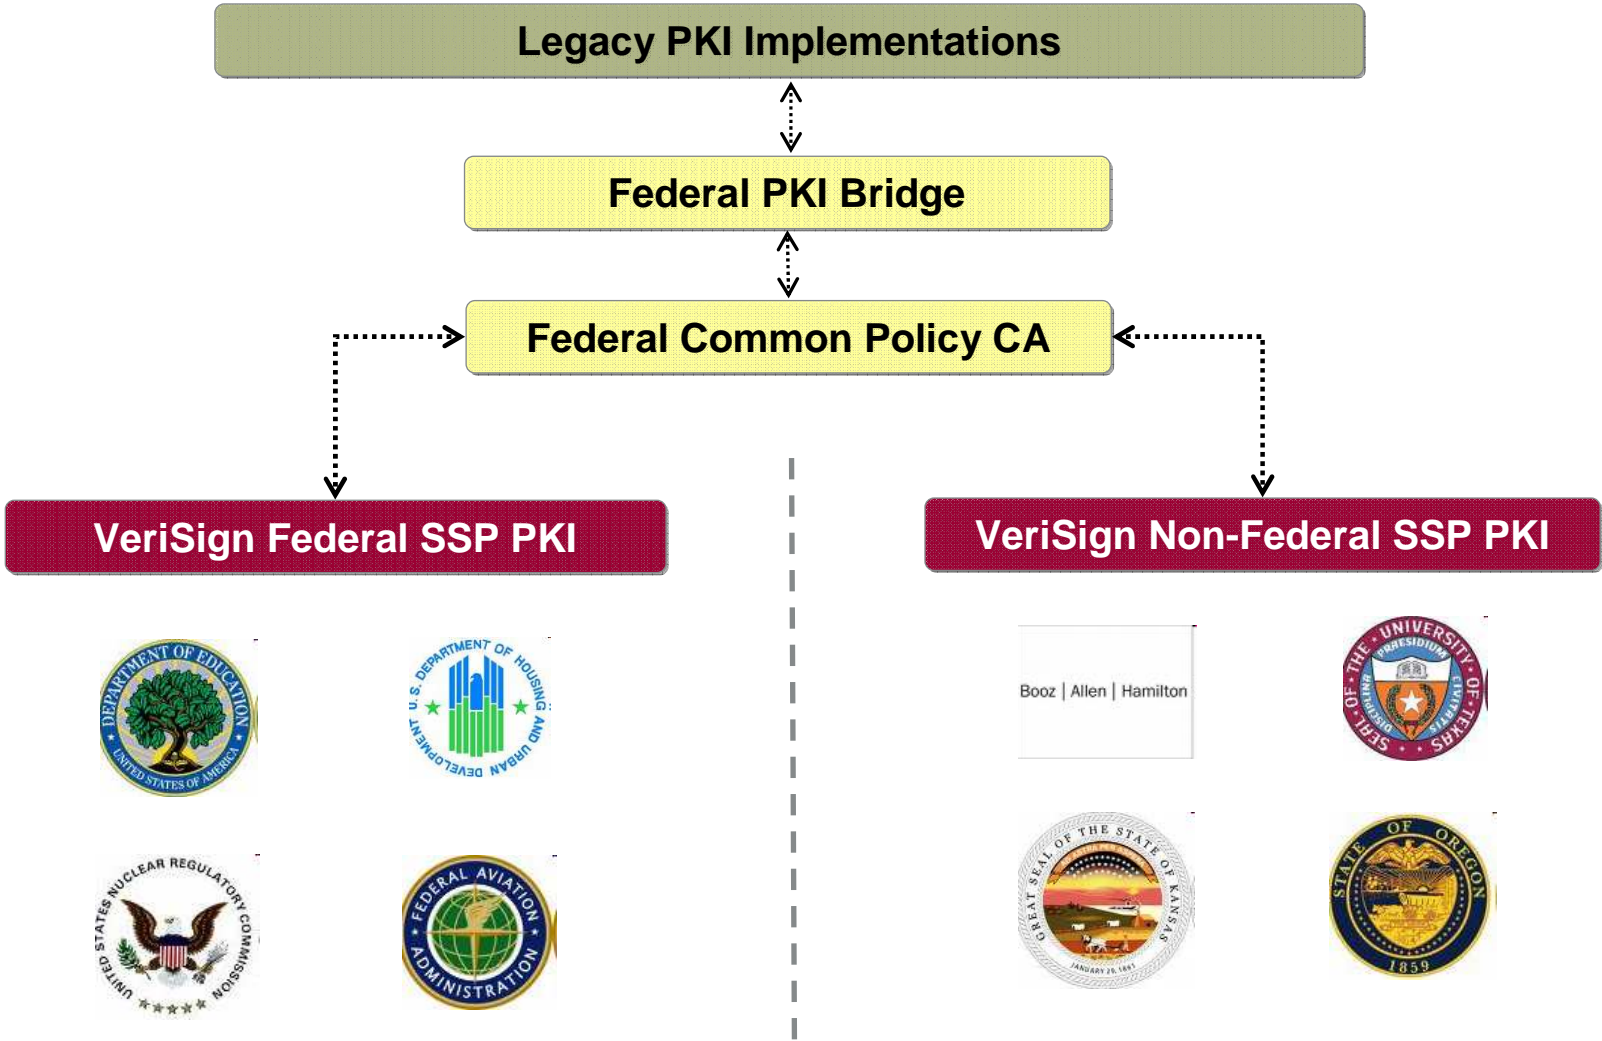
Legacy PKI Implementations

Federal PKI Bridge

Federal Common Policy CA

VeriSign Federal SSP PKI

VeriSign Non-Federal SSP PKI

DEPARTMENT OF EDUCATION
UNITED STATES OF AMERICA

U.S. DEPARTMENT OF HOUSING AND URBAN DEVELOPMENT

UNITED STATES NUCLEAR REGULATORY COMMISSION

FEDERAL AVIATION ADMINISTRATION

Booz | Allen | Hamilton

SEAL OF THE UNIVERSITY OF TEXAS
PRAESIDIUM

GREAT SEAL OF THE STATE OF KANSAS
JANUARY 29, 1861

STATE OF OREGON
1859